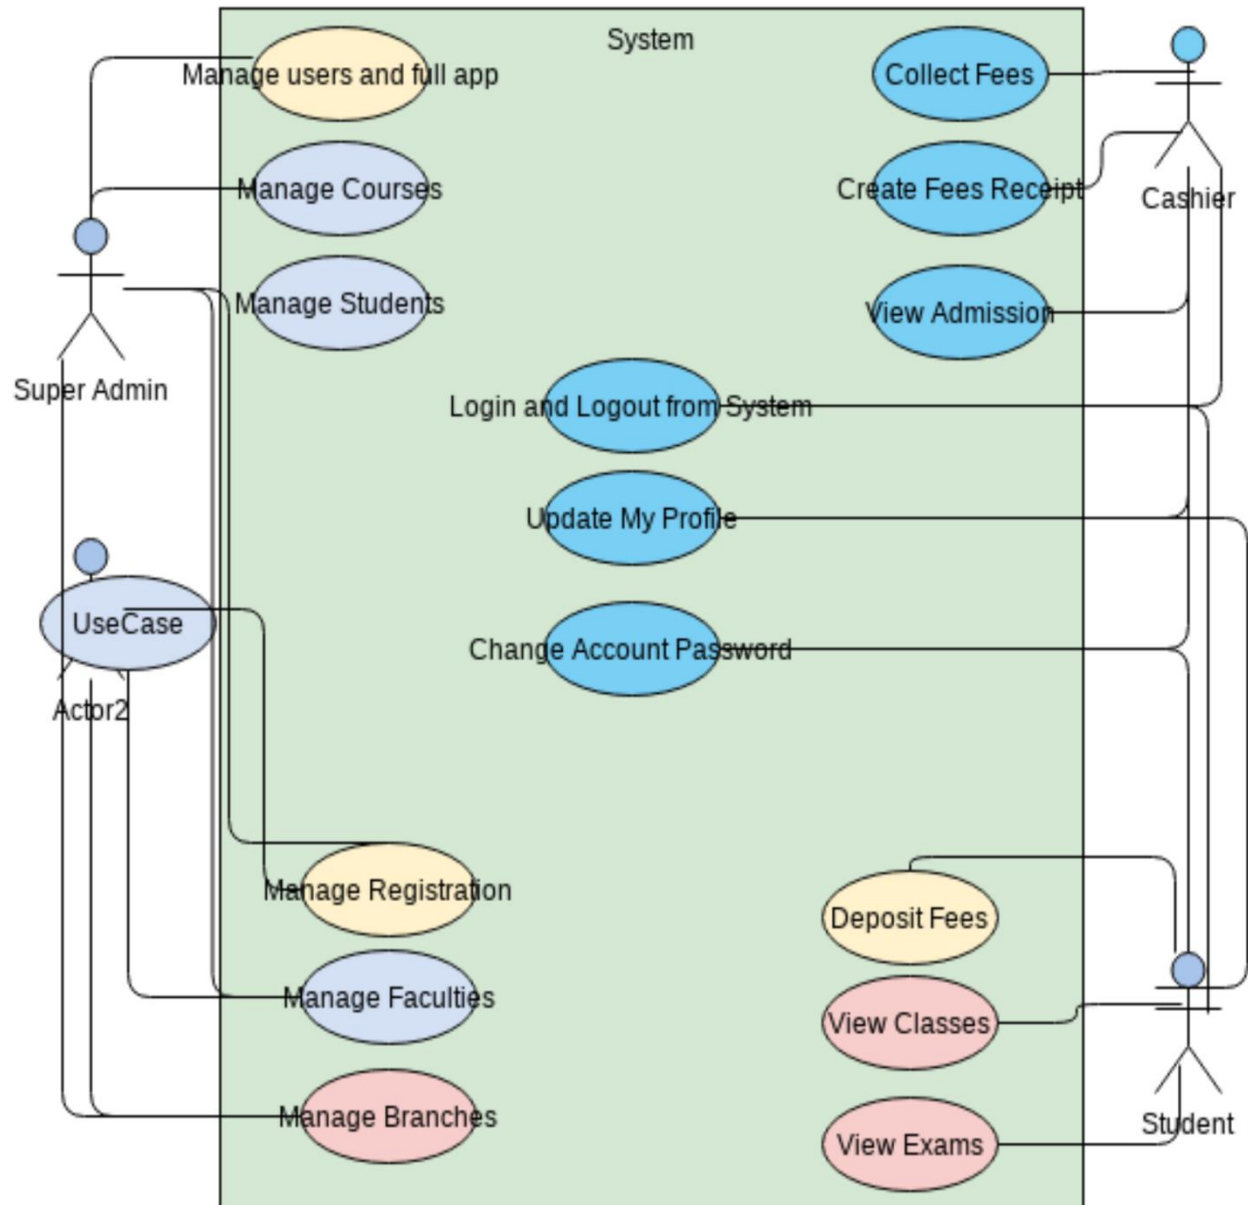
System

Manage users and full app

Manage Courses

Manage Students

Collect Fees

Create Fees Receipt

View Admission

Cashier

Super Admin

Login and Logout from System

Update My Profile

UseCase

Actor2

Change Account Password

Manage Registration

Manage Faculties

Manage Branches

Deposit Fees

View Classes

View Exams

Student